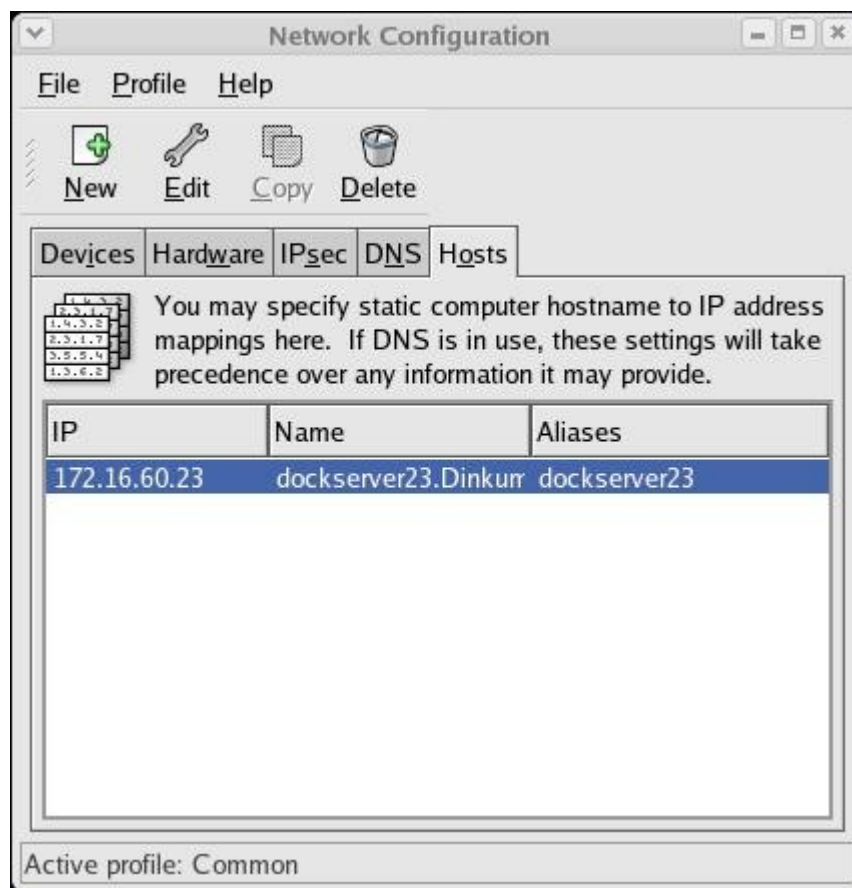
Network Configuration

File Profile Help

New Edit Copy Delete

Devices Hardware IPsec DNS Hosts

You may specify static computer hostname to IP address mappings here. If DNS is in use, these settings will take precedence over any information it may provide.

| IP | Name | Aliases |
|---|---|---|
| 172.16.60.23 | dockserver23.Dinkum | dockserver23 |

Active profile: Common